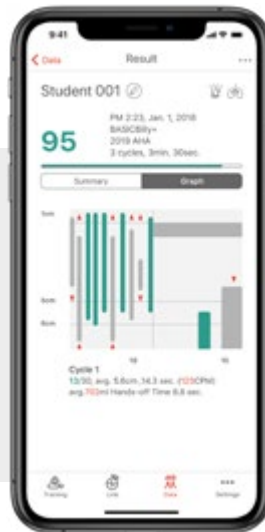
9:41

< Data Result ···

Student 001

95

PM 2:23, Jan. 1, 2018
BASICBilly+
2019 AHA
3 cycles, 3min. 30sec.

Summary Graph

5cm
6cm
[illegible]

10 15

Cycle 1
13/30, avg. 5.6cm, 14.3 sec. (125CPM)
avg.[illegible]ml Hands-off Time 6.8 sec.

Training Link Data Settings